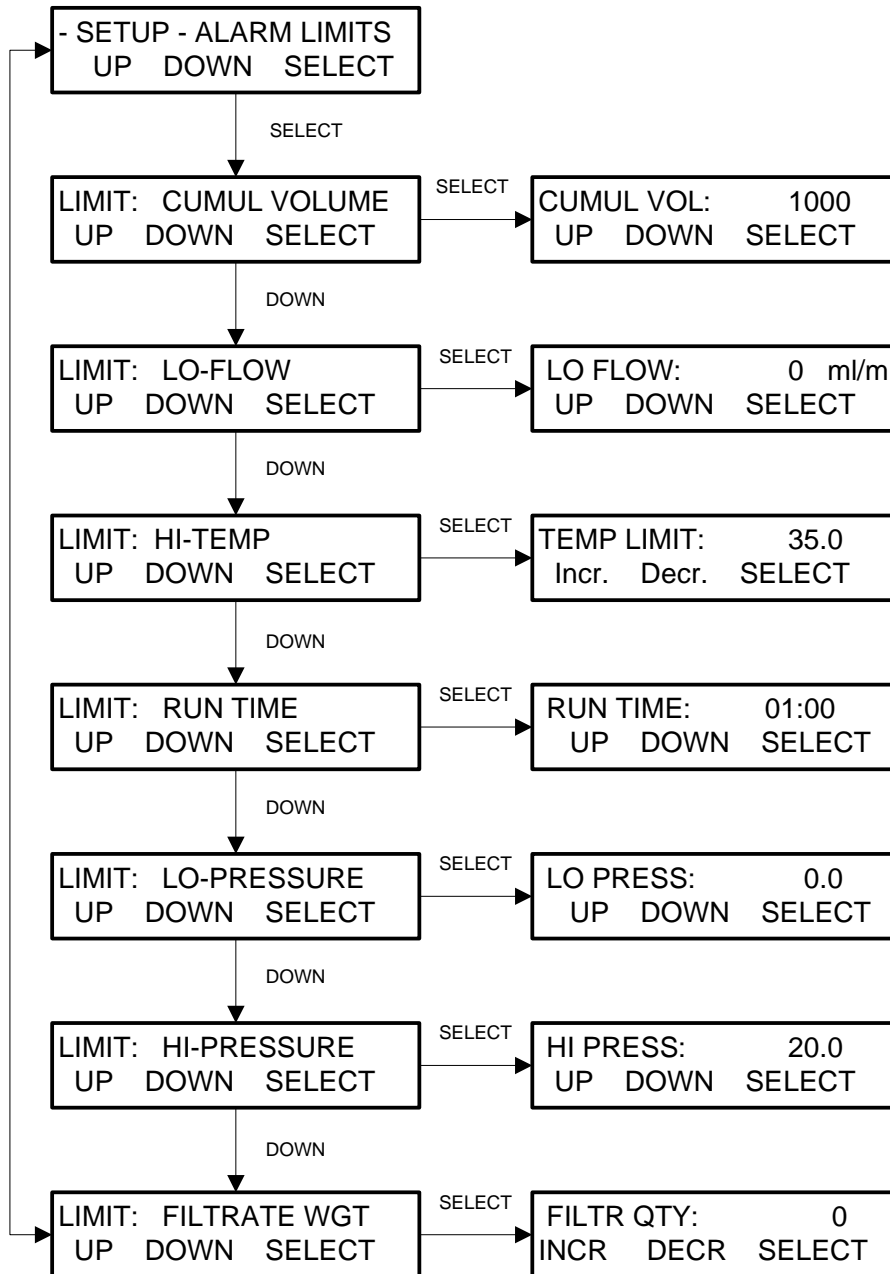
- SETUP - ALARM LIMITS
UP DOWN SELECT

SELECT

LIMIT: CUMUL VOLUME
UP DOWN SELECT

SELECT

CUMUL VOL: 1000
UP DOWN SELECT

DOWN

LIMIT: LO-FLOW
UP DOWN SELECT

SELECT

LO FLOW: 0 ml/m
UP DOWN SELECT

DOWN

LIMIT: HI-TEMP
UP DOWN SELECT

SELECT

TEMP LIMIT: 35.0
Incr. Decr. SELECT

DOWN

LIMIT: RUN TIME
UP DOWN SELECT

SELECT

RUN TIME: 01:00
UP DOWN SELECT

DOWN

LIMIT: LO-PRESSURE
UP DOWN SELECT

SELECT

LO PRESS: 0.0
UP DOWN SELECT

DOWN

LIMIT: HI-PRESSURE
UP DOWN SELECT

SELECT

HI PRESS: 20.0
UP DOWN SELECT

DOWN

LIMIT: FILTRATE WGT
UP DOWN SELECT

SELECT

FILTR QTY: 0
INCR DECR SELECT